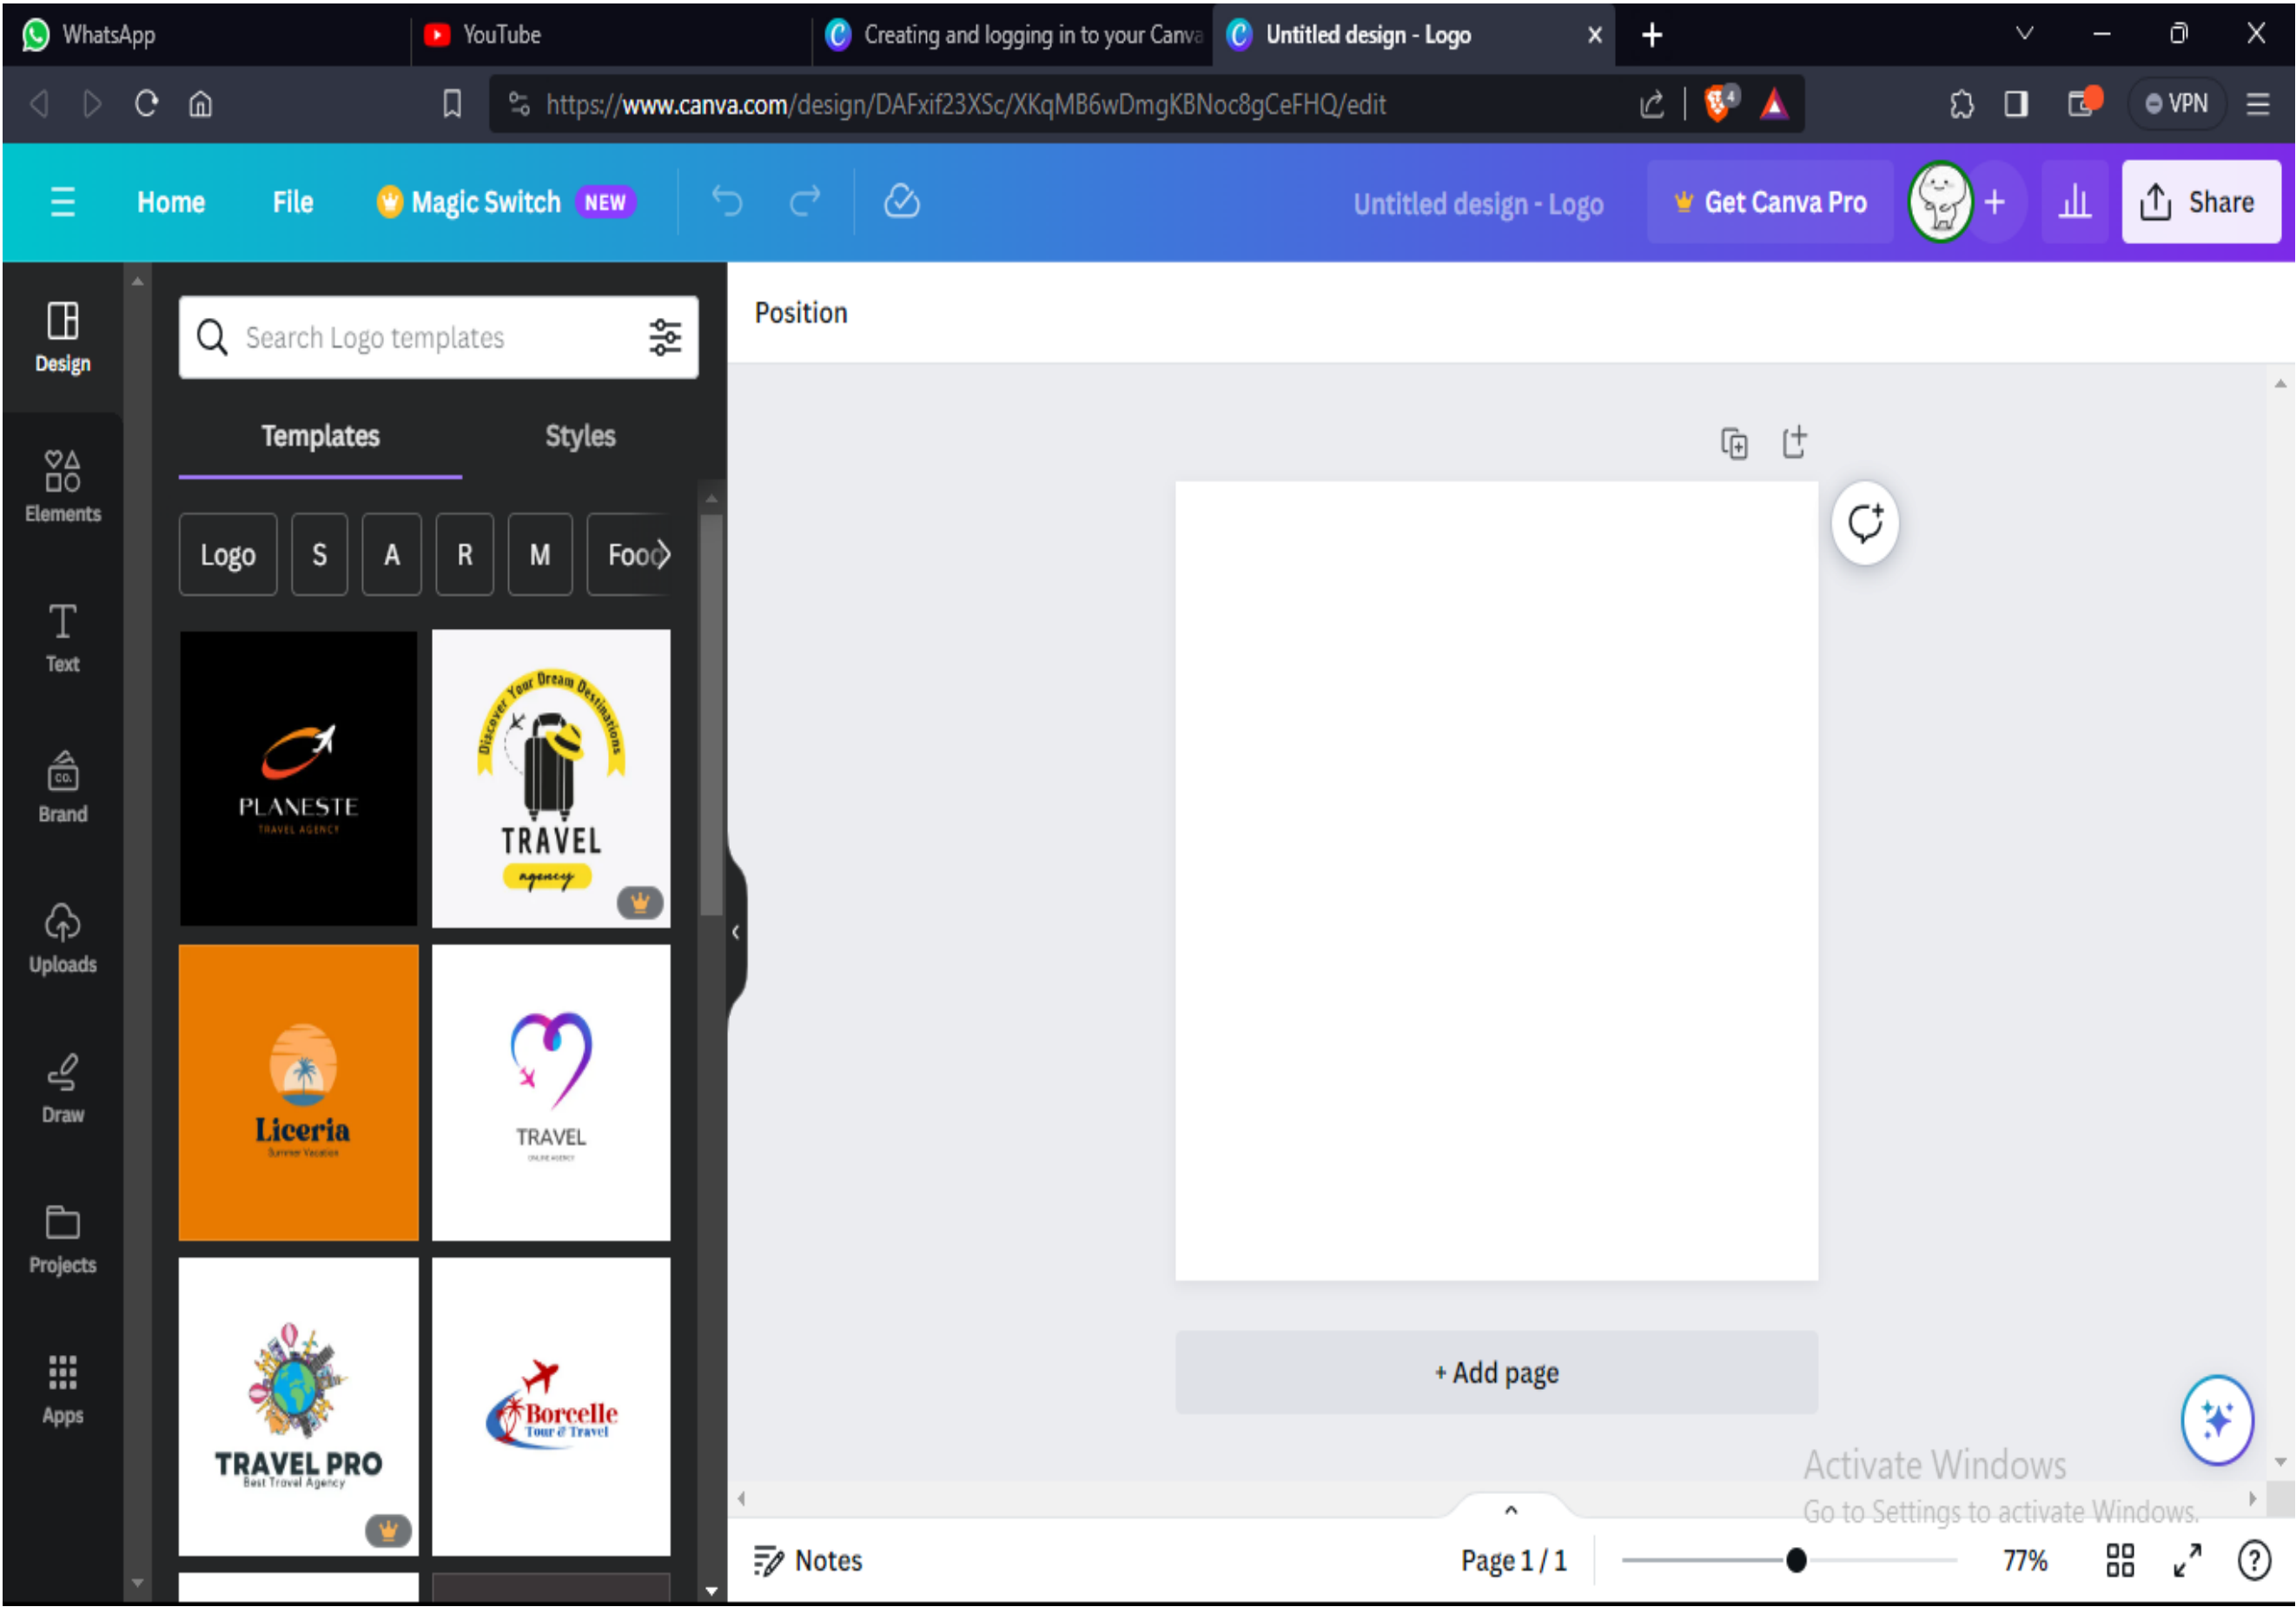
WhatsApp
YouTube
Creating and logging in to your Canva
Untitled design - Logo

https://www.canva.com/design/DAFxif23XSc/XKqMB6wDmgKBNoc8gCeFHQ/edit

VPN

Home File Magic Switch NEW

Untitled design - Logo
Get Canva Pro
Share

Design
Elements
Text
Brand
Uploads
Draw
Projects
Apps

Search Logo templates

Templates Styles

Logo S A R M Foo

PLANESTE
TRAVEL AGENCY

Discover Your Dream Destinations
TRAVEL
agency

Liceria
Summer Vacation

TRAVEL
ONLINE AGENCY

TRAVEL PRO
Best Travel Agency

Borcelle
Tour & Travel

Position

+ Add page

Activate Windows
Go to Settings to activate Windows.

Notes
Page 1 / 1
77%